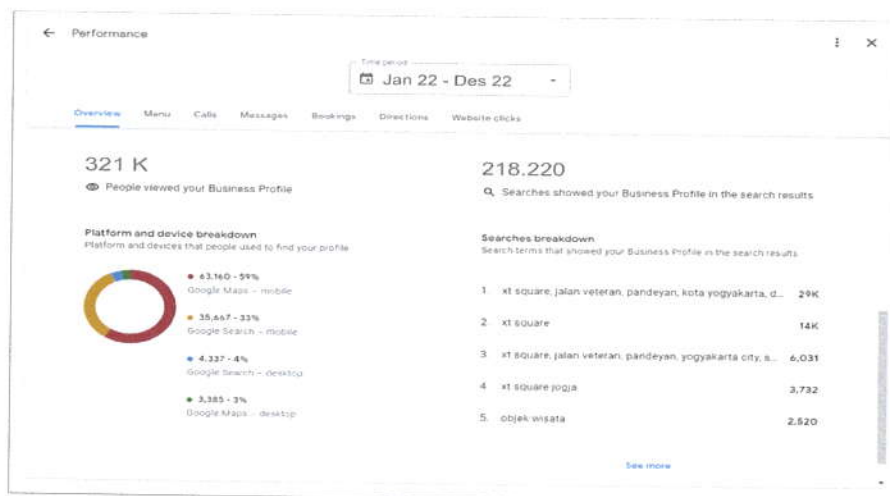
← Performance

Time period
Jan 22 - Des 22

Overview Menu Calls Messages Bookings Directions Website clicks

321 K
People viewed your Business Profile

218.220
Searches showed your Business Profile in the search results

Platform and device breakdown
Platform and devices that people used to find your profile

• 63.160 - 59%
Google Maps – mobile

• 35,667 - 33%
Google Search – mobile

• 4.337 - 4%
Google Search – desktop

• 3,385 - 3%
Google Maps – desktop

Searches breakdown
Search terms that showed your Business Profile in the search results

1 xt square, jalan veteran, pandeyan, kota yogyakarta, d... 29K
2 xt square 14K
3 xt square, jalan veteran, pandeyan, yogyakarta city, s... 6,031
4 xt square jogja 3,732
5. objek wisata 2.520

See more